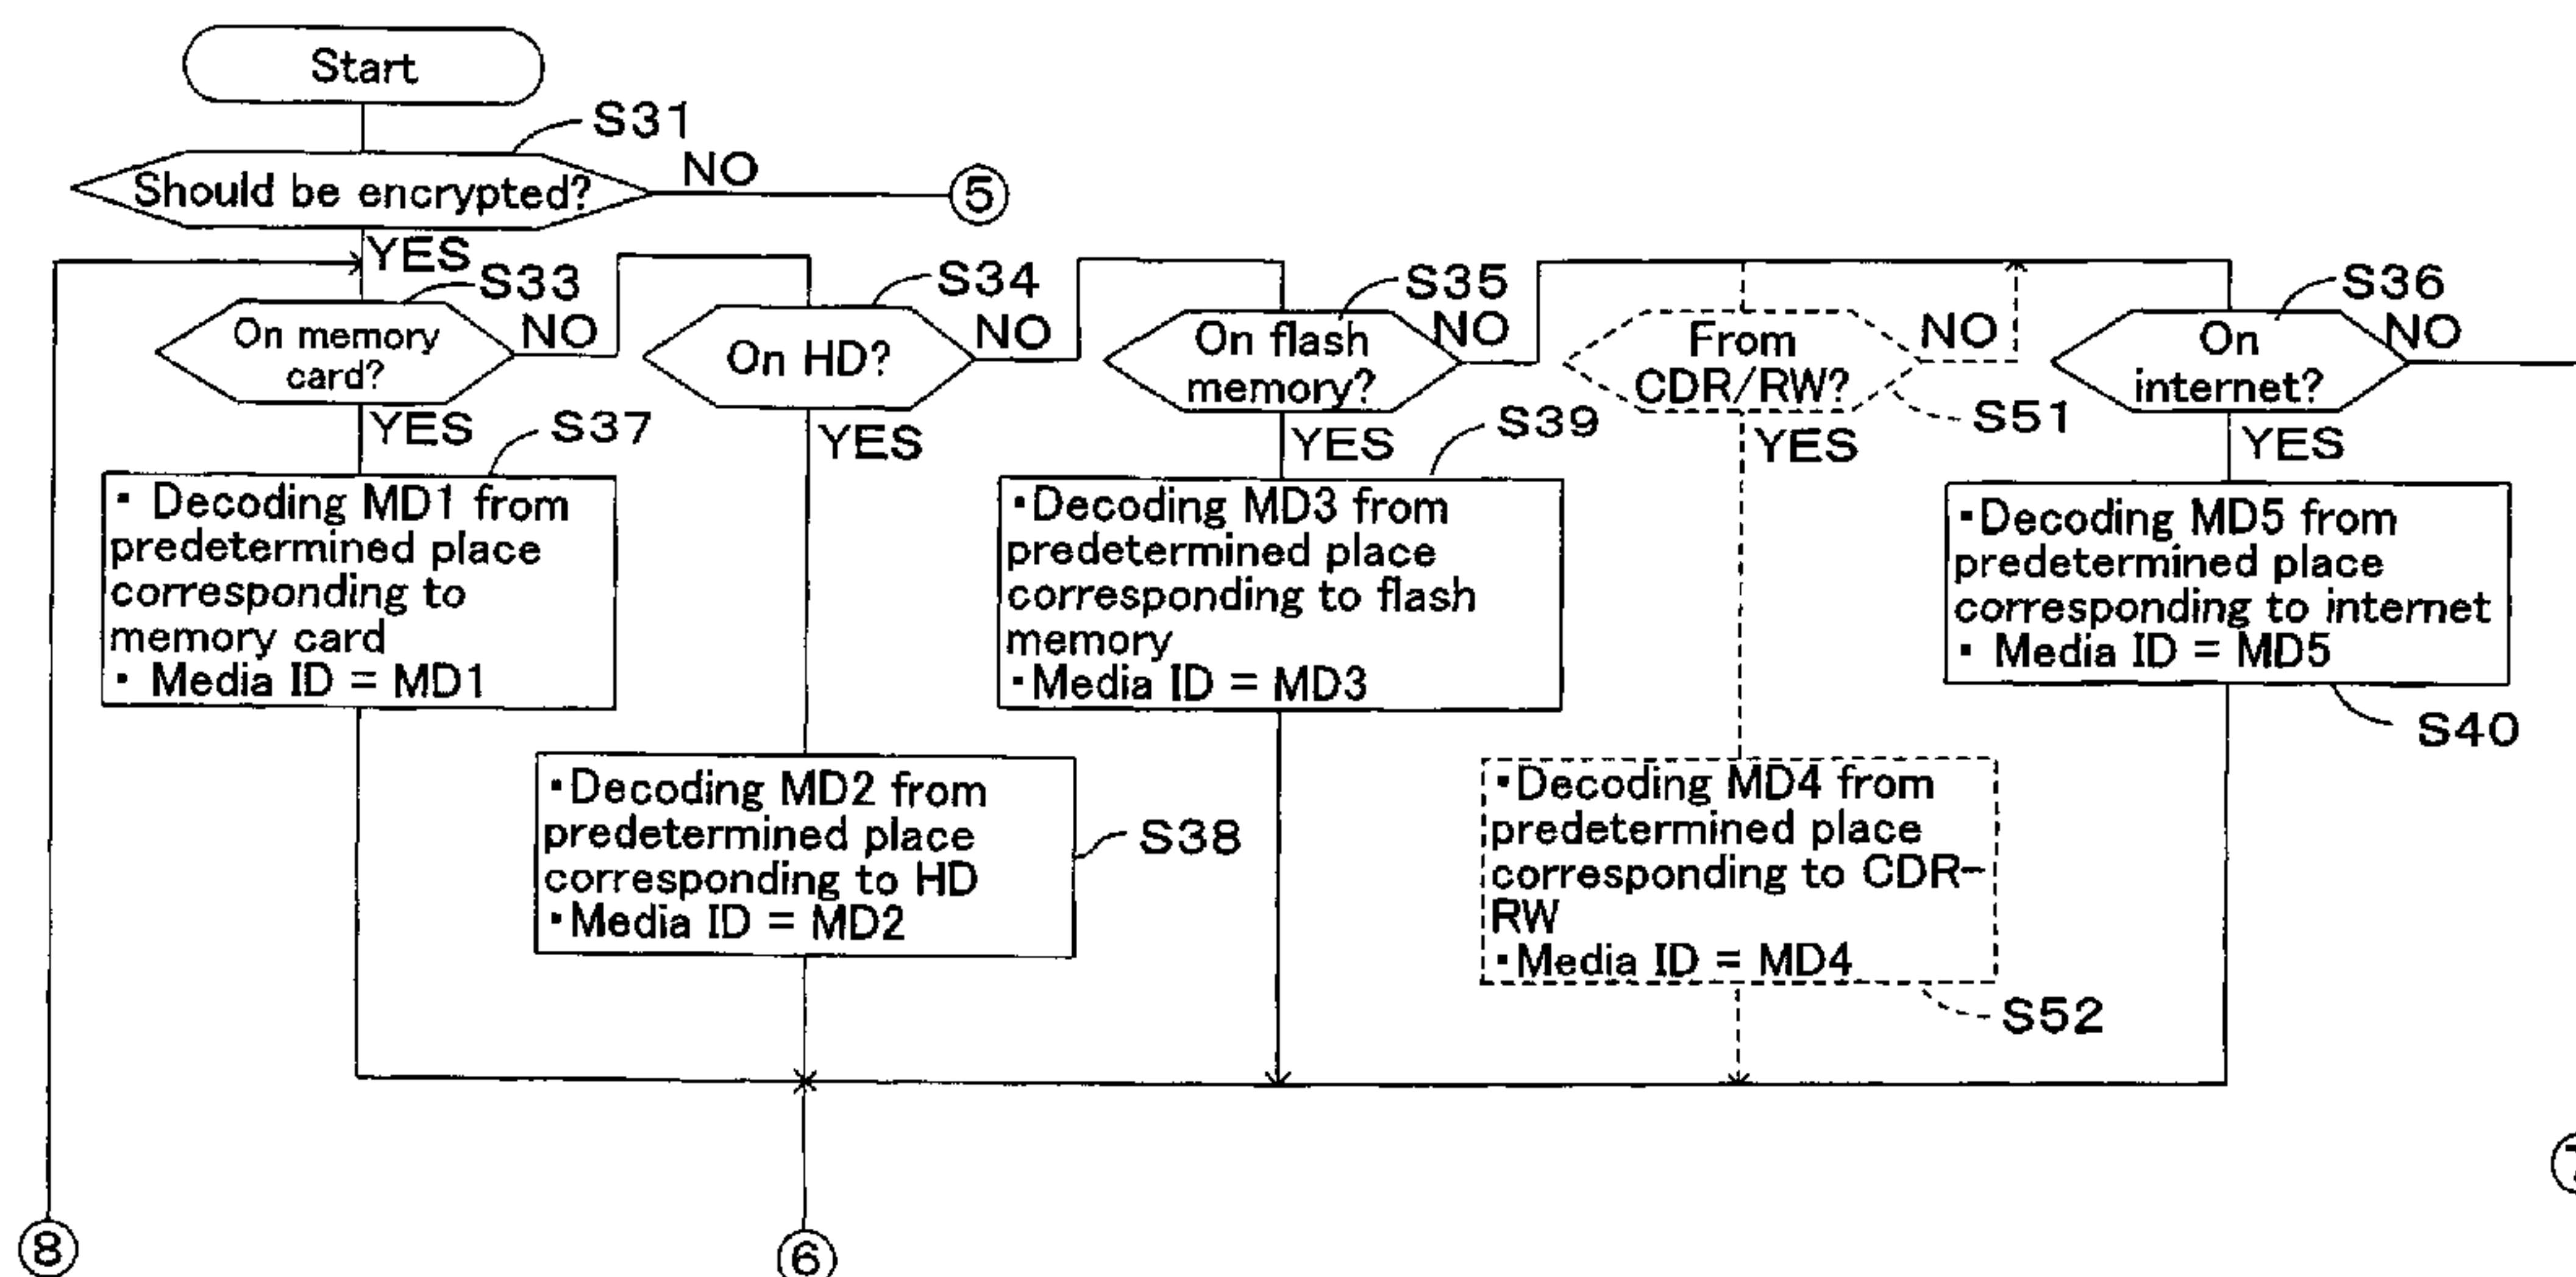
Start

S31

Should be encrypted?

NO

5

YES

S33

On memory card?

NO

S34

On HD?

NO

S35

On flash memory?

NO

From CDR/RW?

NO

S36

On internet?

NO

YES

S37

YES

YES

S39

S51

YES

YES

• Decoding MD1 from predetermined place corresponding to memory card
• Media ID = MD1

•Decoding MD3 from predetermined place corresponding to flash memory
•Media ID = MD3

•Decoding MD5 from predetermined place corresponding to internet
• Media ID = MD5

S40

•Decoding MD2 from predetermined place corresponding to HD
•Media ID = MD2

S38

•Decoding MD4 from predetermined place corresponding to CDR-RW
•Media ID = MD4

S52

8

6

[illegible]